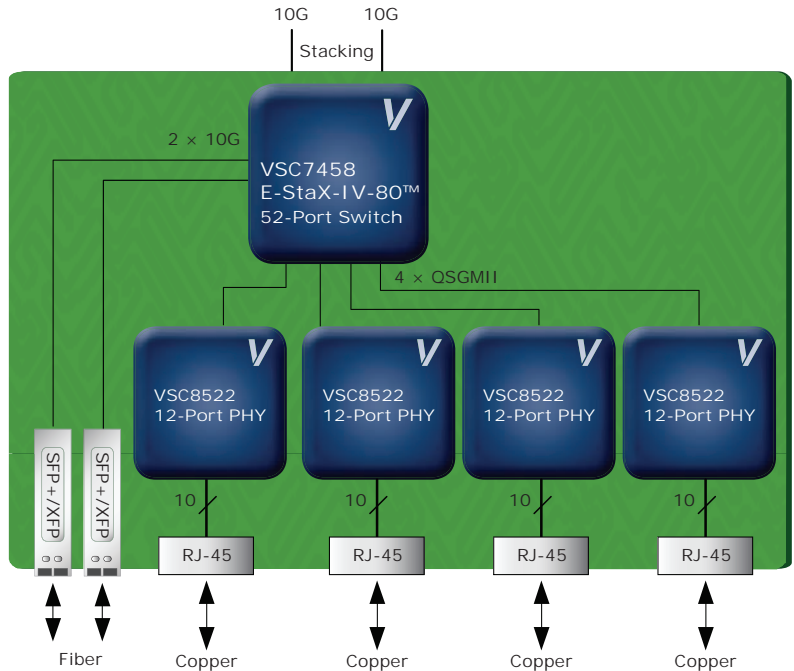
10G 10G
Stacking

2 × 10G

V
VSC7458
E-StaX-IV-80™
52-Port Switch

4 × QSGMII

V
VSC8522
12-Port PHY

V
VSC8522
12-Port PHY

V
VSC8522
12-Port PHY

V
VSC8522
12-Port PHY

SFP+/XFP
SFP+/XFP

10
RJ-45
10
RJ-45
10
RJ-45
10
RJ-45

Fiber
Copper
Copper
Copper
Copper